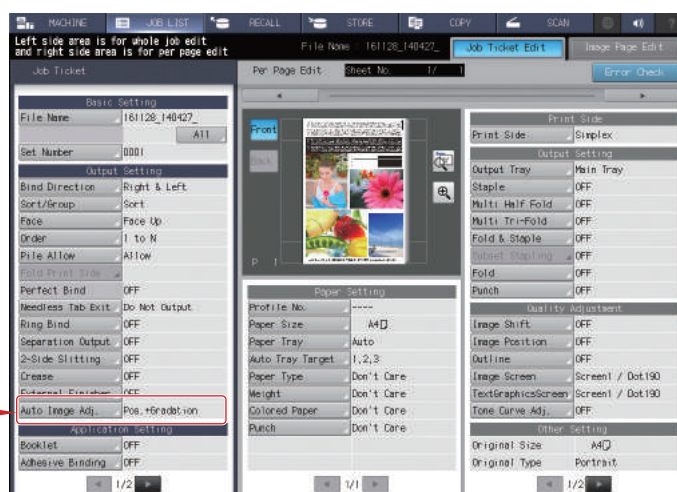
MACHINE JOB LIST RECALL STORE COPY SCAN

Left side area is for whole job edit and right side area is for per page edit

File Name : 161128_140427_

Job Ticket Edit

Image Page Edit

Job Ticket

Per Page Edit

Sheet No. 1/ 1

Error Check

Basic Setting

| | |
|---|---|
| File Name | 161128_140427_ |
| | All |
| Set Number | 0001 |

Output Setting

| | |
|---|---|
| Bind Direction | Right & Left |
| Sort/Group | Sort |
| Face | Face Up |
| Order | 1 to N |
| Pile Allow | Allow |
| Fold Print Side | |
| Perfect Bind | OFF |
| Needless Tab Exit | Do Not Output |
| Ring Bind | OFF |
| Separation Output | OFF |
| 2-Side Slitting | OFF |
| Crease | OFF |
| External Finisher | OFF |
| Auto Image Adj. | Pos.+Gradation |

Application Setting

| | |
|---|---|
| Booklet | OFF |
| Adhesive Binding | OFF |

1/2

Front

Back

P 1

Paper Setting

| | |
|---|---|
| Profile No. | ---- |
| Paper Size | A4 |
| Paper Tray | Auto |
| Auto Tray Target | 1,2,3 |
| Paper Type | Don't Care |
| Weight | Don't Care |
| Colored Paper | Don't Care |
| Punch | Don't Care |

1/1

Print Side

| | |
|---|---|
| Print Side | Simplex |

Output Setting

| | |
|---|---|
| Output Tray | Main Tray |
| Staple | OFF |
| Multi Half Fold | OFF |
| Multi Tri-Fold | OFF |
| Fold & Staple | OFF |
| Subset Stapling | OFF |
| Fold | OFF |
| Punch | OFF |

Quality Adjustment

| | |
|---|---|
| Image Shift | OFF |
| Image Position | OFF |
| Outline | OFF |
| Image Screen | Screen1 / Dot190 |
| TextGraphicsScreen | Screen1 / Dot190 |
| Tone Curve Adj. | OFF |

Other Setting

| | |
|---|---|
| Original Size | A4 |
| Original Type | Portrait |

1/2